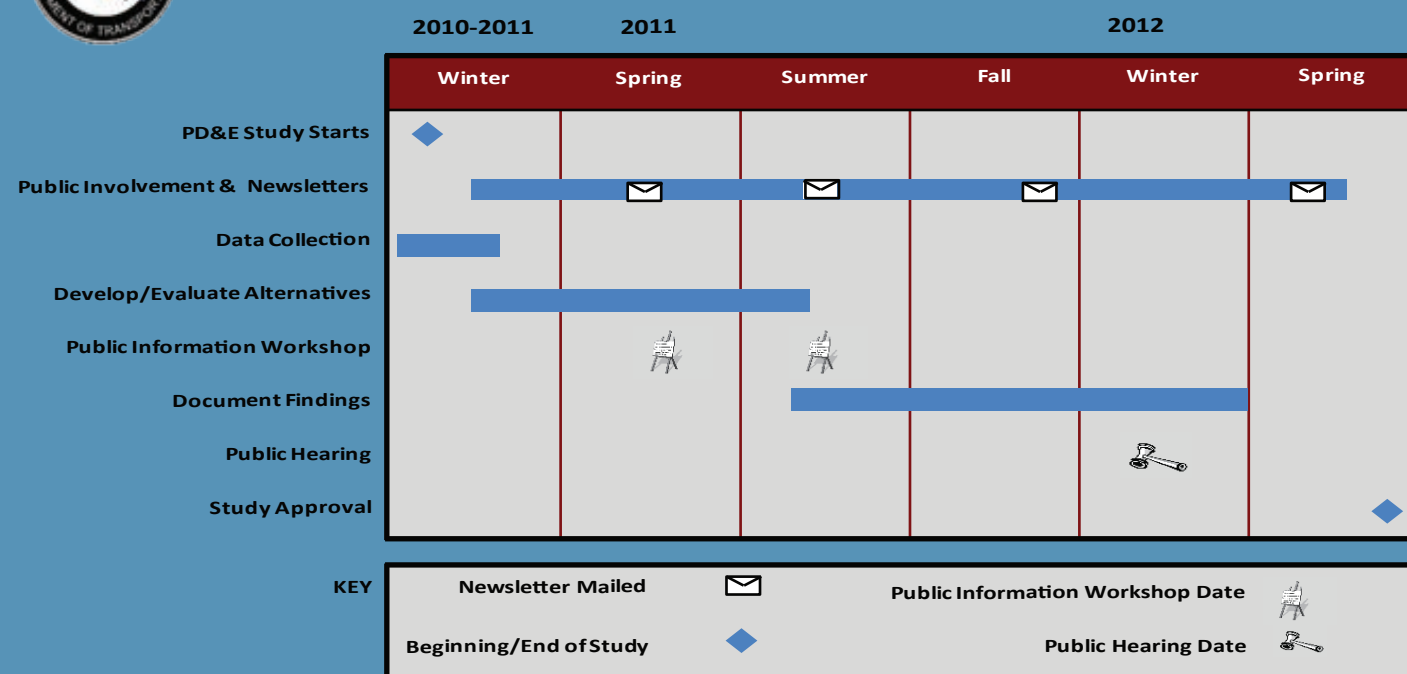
MENT OF TRANSPO

2010-2011 2011 2012

| | Winter | Spring | Summer | Fall | Winter | Spring |
|---|---|---|---|---|---|---|
| PD&E Study Starts | | | | | | |
| Public Involvement & Newsletters | | | | | | |
| Data Collection | | | | | | |
| Develop/Evaluate Alternatives | | | | | | |
| Public Information Workshop | | | | | | |
| Document Findings | | | | | | |
| Public Hearing | | | | | | |
| Study Approval | | | | | | |

KEY

Newsletter Mailed

Public Information Workshop Date

Beginning/End of Study

Public Hearing Date